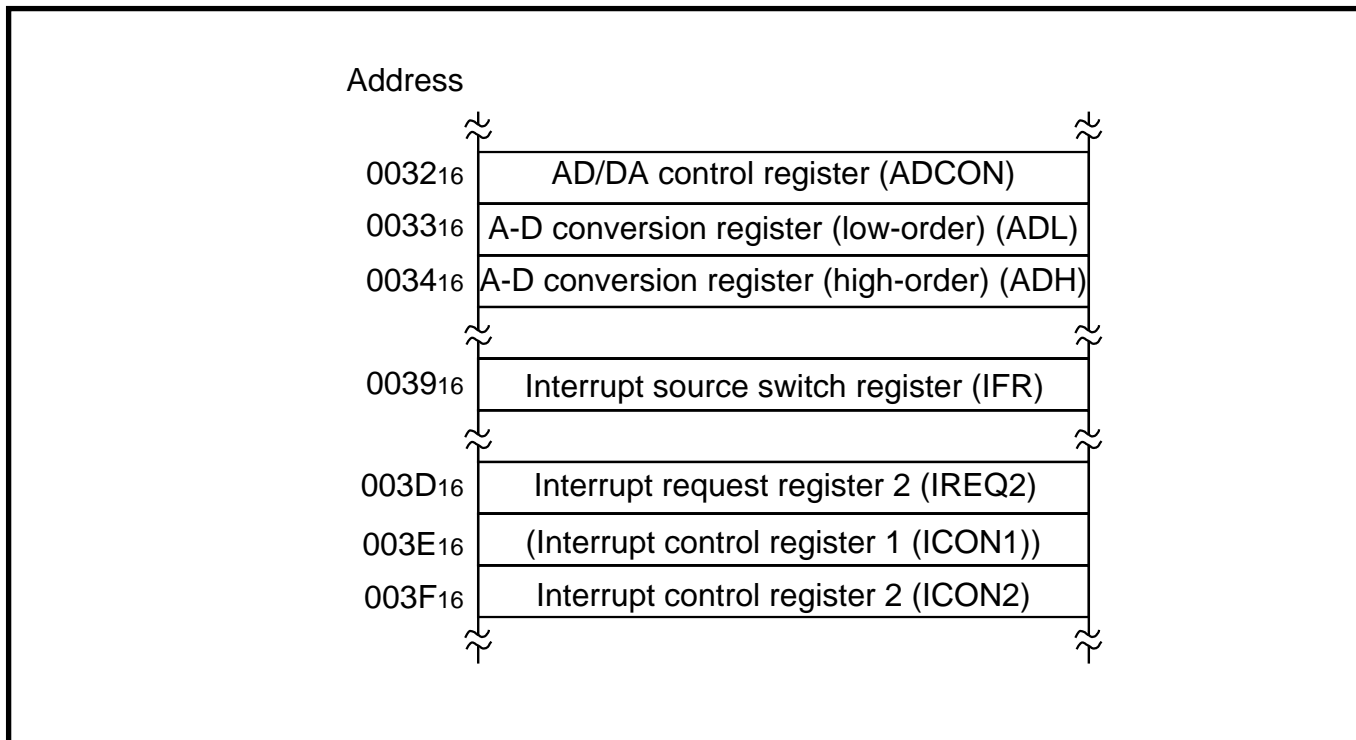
Address

| | |
|---|---|
| $0032_{16}$ | AD/DA control register (ADCON) |
| $0033_{16}$ | A-D conversion register (low-order) (ADL) |
| $0034_{16}$ | A-D conversion register (high-order) (ADH) |
| $0039_{16}$ | Interrupt source switch register (IFR) |
| $003D_{16}$ | Interrupt request register 2 (IREQ2) |
| $003E_{16}$ | (Interrupt control register 1 (ICON1)) |
| $003F_{16}$ | Interrupt control register 2 (ICON2) |